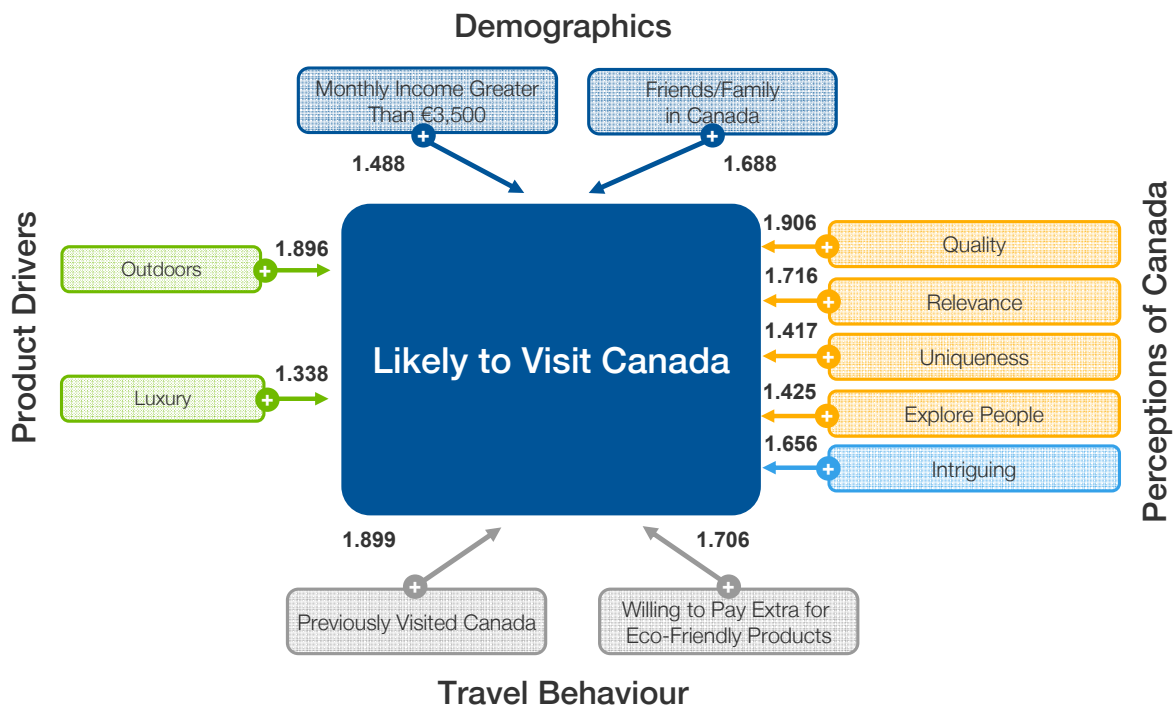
Demographics

Monthly Income Greater Than €3,500

1.488

Friends/Family in Canada

1.688

Product Drivers

Outdoors

1.896

Luxury

1.338

Likely to Visit Canada

Perceptions of Canada

1.906

Quality

1.716

Relevance

1.417

Uniqueness

1.425

Explore People

1.656

Intriguing

1.899

Previously Visited Canada

1.706

Willing to Pay Extra for Eco-Friendly Products

Travel Behaviour